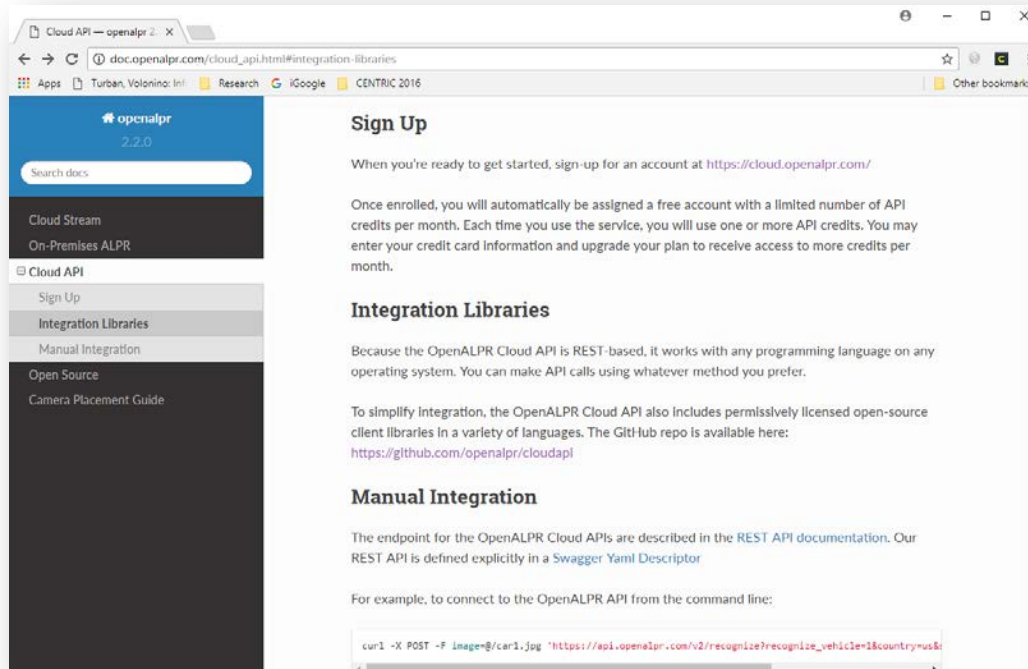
Cloud API — openalpr 2. ×

doc.openalpr.com/cloud_api.html#integration-libraries

Apps Turban, Volonino: Inf Research G iGoogle CENTRIC 2016 Other bookmarks

openalpr
2.2.0

Search docs

Cloud Stream
On-Premises ALPR
Cloud API
Sign Up
Integration Libraries
Manual Integration
Open Source
Camera Placement Guide

Sign Up

When you're ready to get started, sign-up for an account at https://cloud.openalpr.com/

Once enrolled, you will automatically be assigned a free account with a limited number of API credits per month. Each time you use the service, you will use one or more API credits. You may enter your credit card information and upgrade your plan to receive access to more credits per month.

Integration Libraries

Because the OpenALPR Cloud API is REST-based, it works with any programming language on any operating system. You can make API calls using whatever method you prefer.

To simplify integration, the OpenALPR Cloud API also includes permissively licensed open-source client libraries in a variety of languages. The GitHub repo is available here: https://github.com/openalpr/cloudapi

Manual Integration

The endpoint for the OpenALPR Cloud APIs are described in the REST API documentation. Our REST API is defined explicitly in a Swagger Yaml Descriptor

For example, to connect to the OpenALPR API from the command line:

curl -X POST -F image=@/car1.jpg 'https://api.openalpr.com/v2/recognize?recognize_vehicle=1&country=us&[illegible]